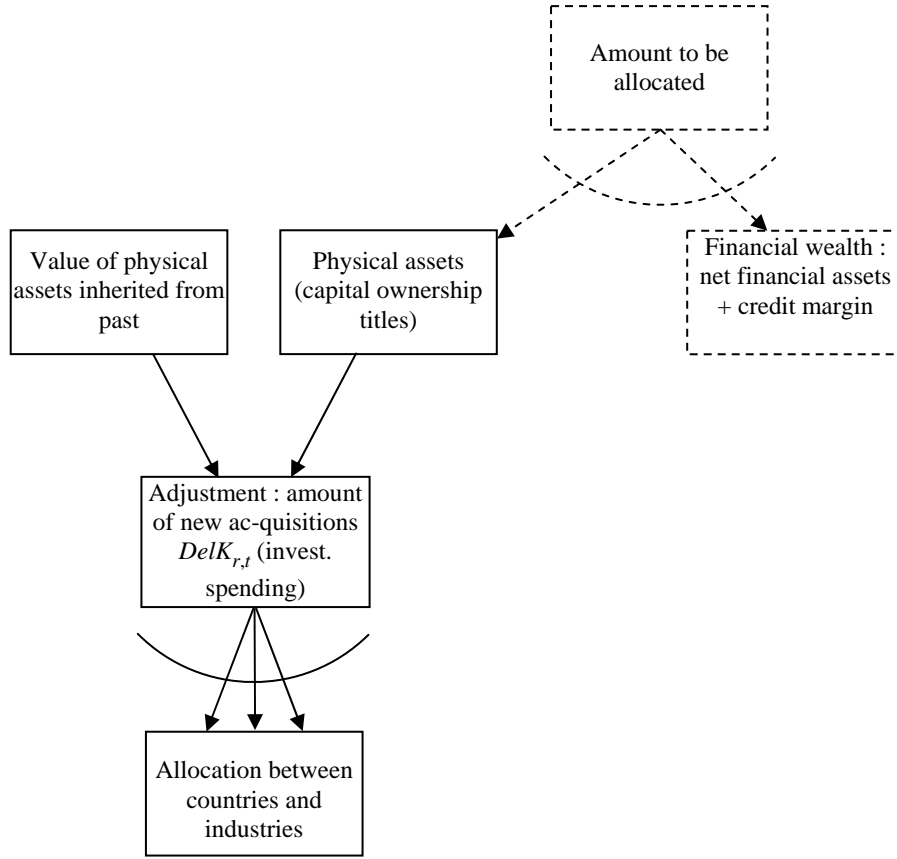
Amount to be allocated

Value of physical assets inherited from past

Physical assets (capital ownership titles)

Financial wealth : net financial assets + credit margin

Adjustment : amount of new ac-quisitions $DelK_{r,t}$ (invest. spending)

Allocation between countries and industries